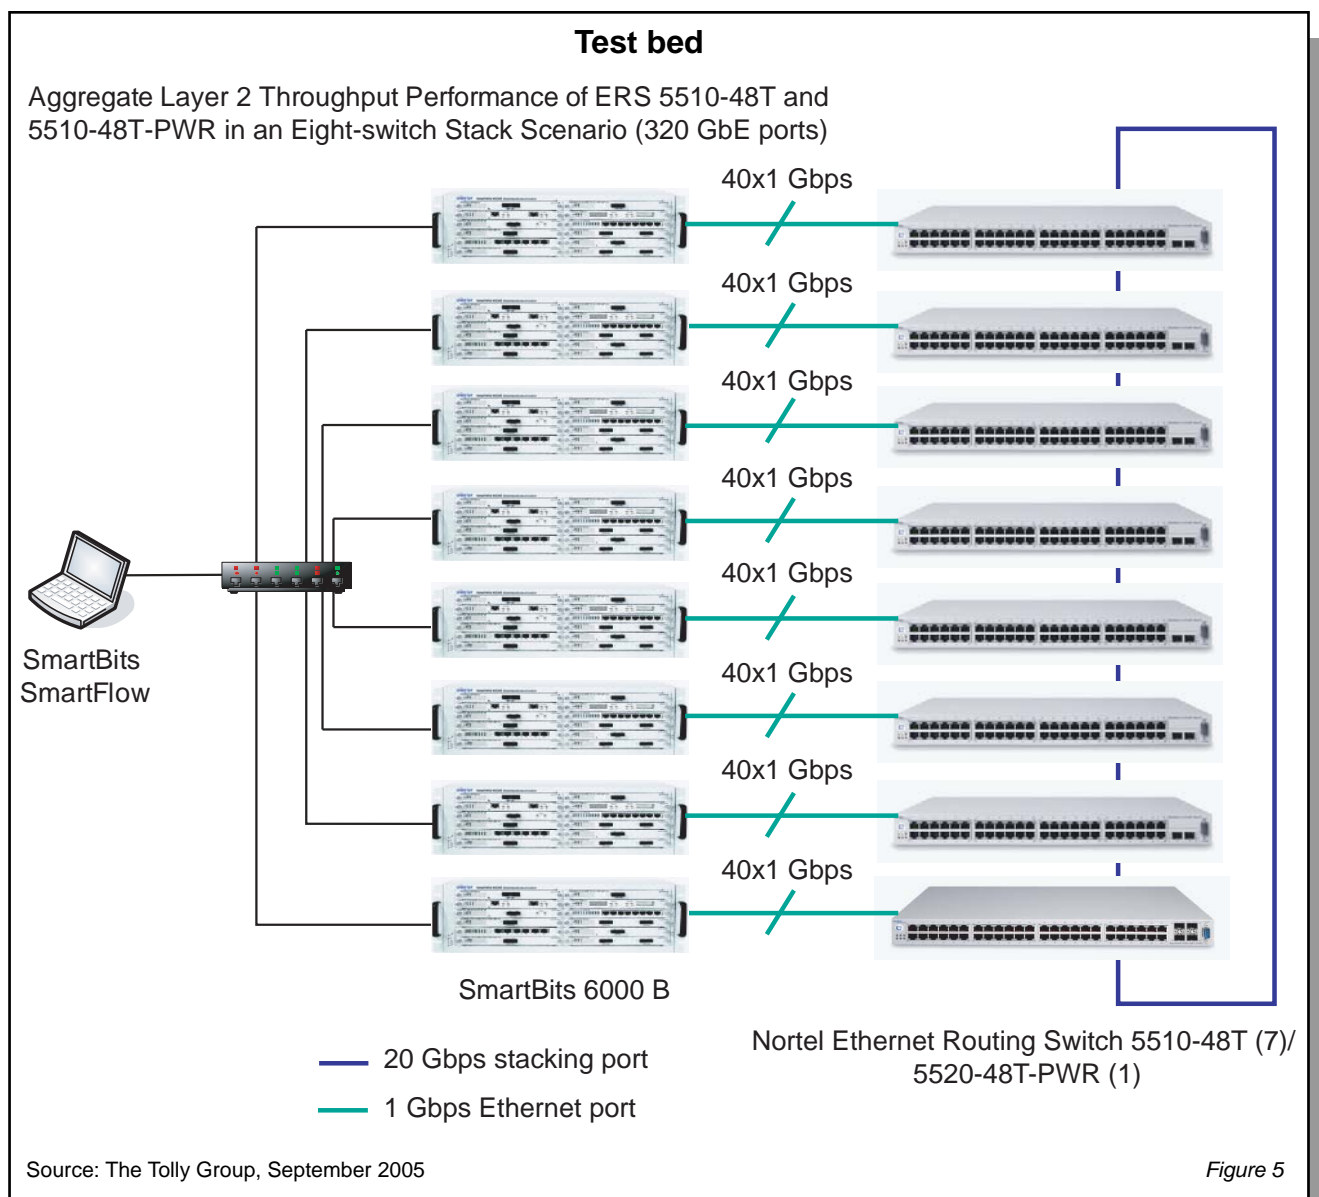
Test bed

Aggregate Layer 2 Throughput Performance of ERS 5510-48T and 5510-48T-PWR in an Eight-switch Stack Scenario (320 GbE ports)

40x1 Gbps

40x1 Gbps

40x1 Gbps

40x1 Gbps

40x1 Gbps

40x1 Gbps

40x1 Gbps

40x1 Gbps

SmartBits SmartFlow

SmartBits 6000 B

20 Gbps stacking port

1 Gbps Ethernet port

Nortel Ethernet Routing Switch 5510-48T (7)/ 5520-48T-PWR (1)

Source: The Tolly Group, September 2005

Figure 5